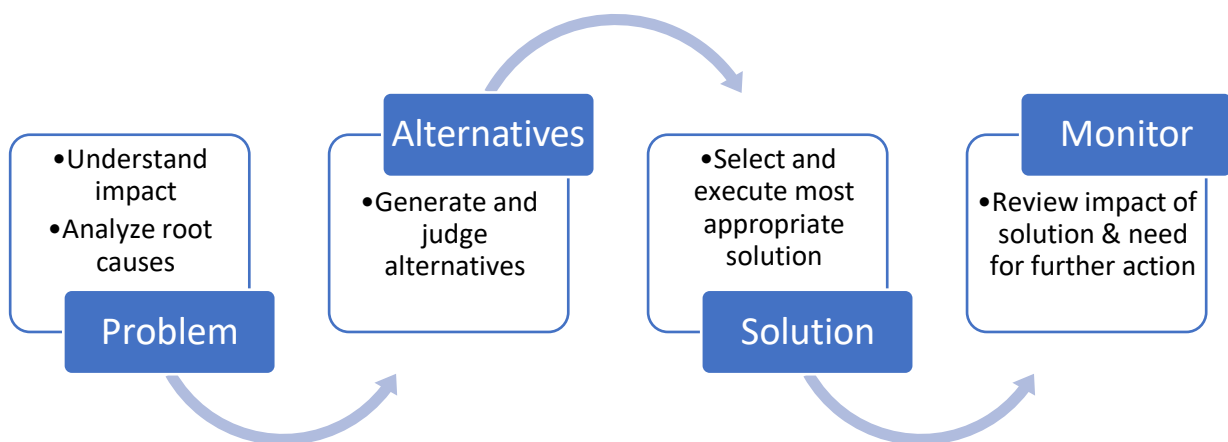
•Understand impact
•Analyze root causes

Problem

Alternatives

•Generate and judge alternatives

•Select and execute most appropriate solution

Solution

Monitor

•Review impact of solution & need for further action